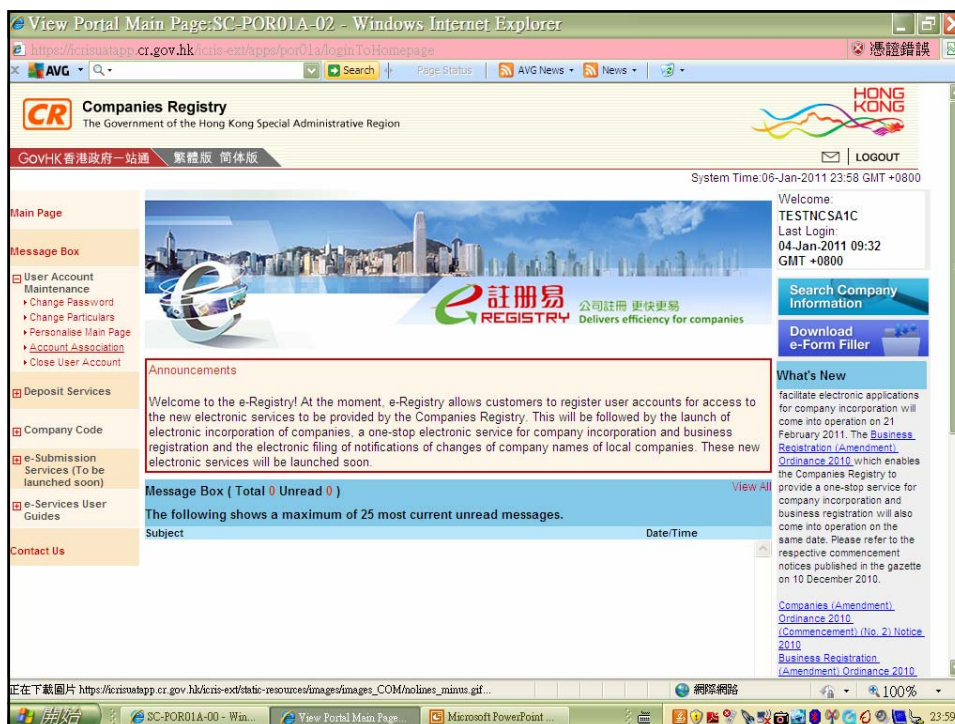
View Portal Main Page:SC-POR01A-02 - Windows Internet Explorer

https://icrisuatapp.cr.gov.hk/icris-ext/apps/por01a/loginToHomepage

憑證錯誤

AVG Search Page Status AVG News News

CR Companies Registry
The Government of the Hong Kong Special Administrative Region

HONG KONG

GovHK香港政府一站通 繁體版 简体版

LOGOUT

System Time:06-Jan-2011 23:58 GMT +0800

Main Page

Message Box

User Account Maintenance
Change Password
Change Particulars
Personalise Main Page
Account Association
Close User Account

Deposit Services

Company Code

e-Submission Services (To be launched soon)

e-Services User Guides

Contact Us

e註冊易 REGISTRY 公司註冊 更快更易 Delivers efficiency for companies

Announcements

Welcome to the e-Registry! At the moment, e-Registry allows customers to register user accounts for access to the new electronic services to be provided by the Companies Registry. This will be followed by the launch of electronic incorporation of companies, a one-stop electronic service for company incorporation and business registration and the electronic filing of notifications of changes of company names of local companies. These new electronic services will be launched soon.

Message Box ( Total 0 Unread 0 )

View All

The following shows a maximum of 25 most current unread messages.

| Subject | Date/Time |
|---|---|

Welcome:
TESTNCSA1C
Last Login:
04-Jan-2011 09:32 GMT +0800

Search Company Information

Download e-Form Filler

What's New

facilitate electronic applications for company incorporation will come into operation on 21 February 2011. The Business Registration (Amendment) Ordinance 2010 which enables the Companies Registry to provide a one-stop service for company incorporation and business registration will also come into operation on the same date. Please refer to the respective commencement notices published in the gazette on 10 December 2010.

Companies (Amendment) Ordinance 2010 (Commencement) (No. 2) Notice 2010
Business Registration (Amendment) Ordinance 2010

正在下載圖片 https://icrisuatapp.cr.gov.hk/icris-ext/static-resources/images/images_COM/nolines_minus.gif...

網際網路

100%

開始 SC-POR01A-00 - Win... View Portal Main Page... Microsoft PowerPoint ...

23:59